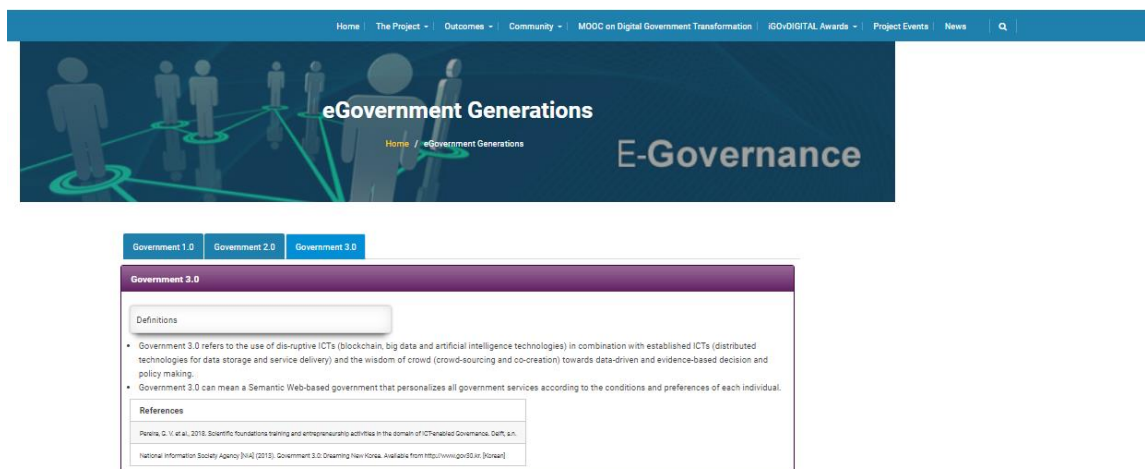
Home | The Project ▾ | Outcomes ▾ | Community ▾ | MOOC on Digital Government Transformation | iGOvDIGITAL Awards ▾ | Project Events | News |

eGovernment Generations

Home / eGovernment Generations

E-Governance

Government 1.0 Government 2.0 Government 3.0

Government 3.0

Definitions

• Government 3.0 refers to the use of dis-ruptive ICTs (blockchain, big data and artificial intelligence technologies) in combination with established ICTs (distributed technologies for data storage and service delivery) and the wisdom of crowd (crowd-sourcing and co-creation) towards data-driven and evidence-based decision and policy making.
• Government 3.0 can mean a Semantic Web-based government that personalizes all government services according to the conditions and preferences of each individual.

| References |
|---|
| Pereira, G. V. et al., 2018. Scientific foundations training and entrepreneurship activities in the domain of ICT-enabled Governance. Delft, s.n. |
| National Information Society Agency [NIA] (2013). Government 3.0: Dreaming New Korea. Available from http://www.gov30.kr. [Korean]. |